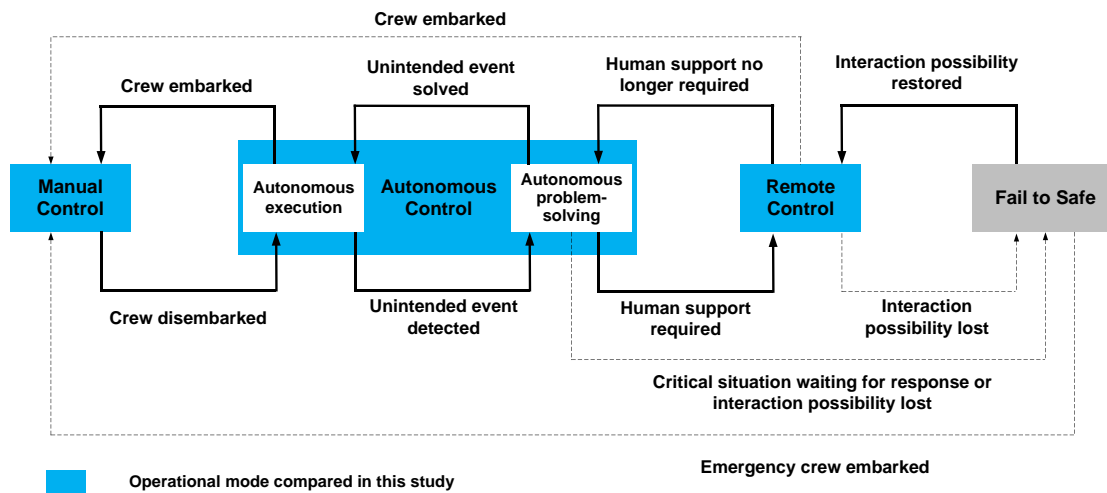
Crew embarked

Crew embarked

Unintended event solved

Human support no longer required

Interaction possibility restored

Manual Control

Autonomous execution

Autonomous Control

Autonomous problem-solving

Remote Control

Fail to Safe

Crew disembarked

Unintended event detected

Human support required

Interaction possibility lost

Critical situation waiting for response or interaction possibility lost

Emergency crew embarked

Operational mode compared in this study